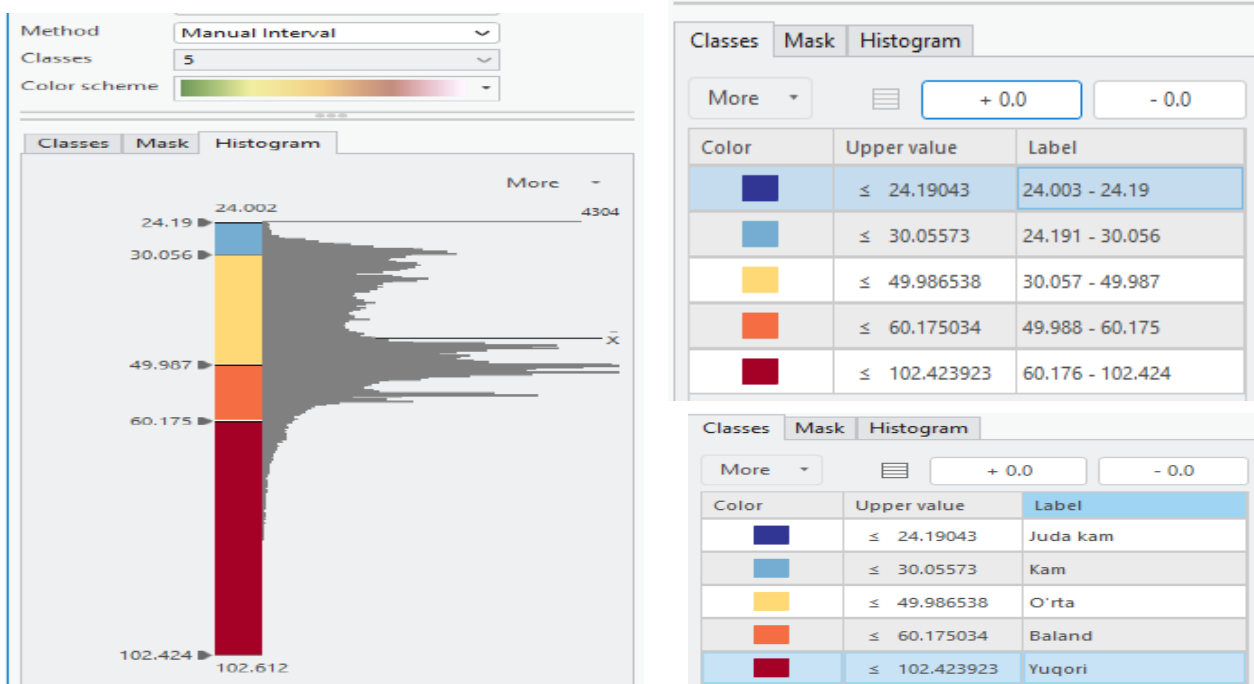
Method Manual Interval
Classes 5
Color scheme

Classes | Mask | Histogram

More

24.19
24.002
4304
30.056
$\bar{x}$
49.987
60.175
102.424
102.612

Classes | Mask | Histogram

More
+ 0.0
- 0.0

| Color | Upper value | Label |
|---|---|---|
| | ≤ 24.19043 | 24.003 - 24.19 |
| | ≤ 30.05573 | 24.191 - 30.056 |
| | ≤ 49.986538 | 30.057 - 49.987 |
| | ≤ 60.175034 | 49.988 - 60.175 |
| | ≤ 102.423923 | 60.176 - 102.424 |

Classes | Mask | Histogram

More
+ 0.0
- 0.0

| Color | Upper value | Label |
|---|---|---|
| | ≤ 24.19043 | Juda kam |
| | ≤ 30.05573 | Kam |
| | ≤ 49.986538 | O'rta |
| | ≤ 60.175034 | Baland |
| | ≤ 102.423923 | Yuqori |